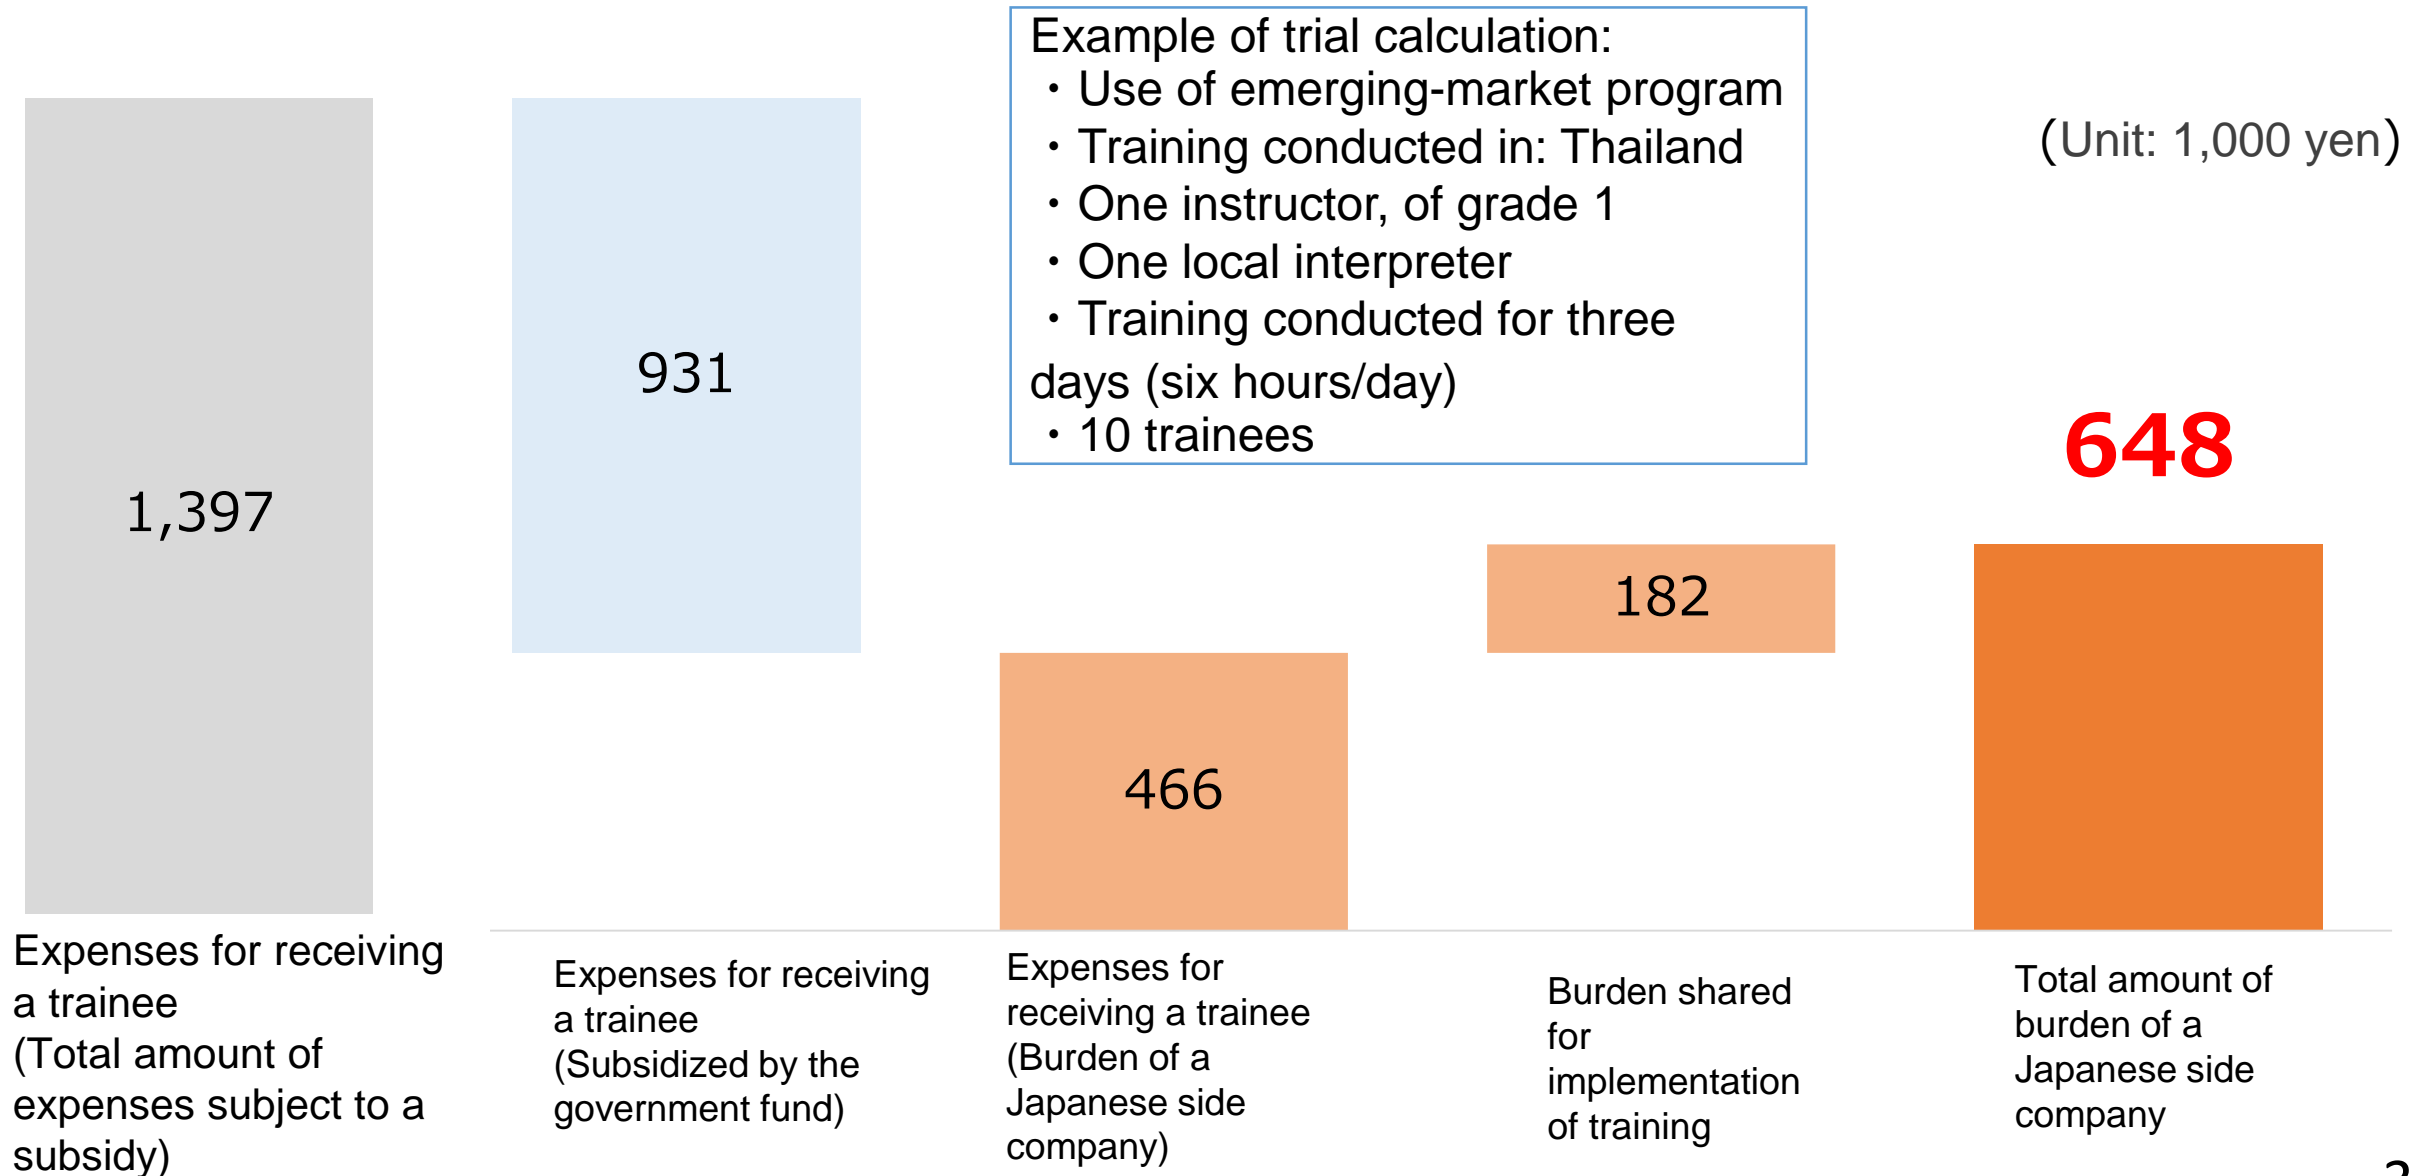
Example of trial calculation:
・Use of emerging-market program
・Training conducted in: Thailand
・One instructor, of grade 1
・One local interpreter
・Training conducted for three days (six hours/day)
・10 trainees

(Unit: 1,000 yen)

1,397

931

466

182

648

Expenses for receiving a trainee (Total amount of expenses subject to a subsidy)

Expenses for receiving a trainee (Subsidized by the government fund)

Expenses for receiving a trainee (Burden of a Japanese side company)

Burden shared for implementation of training

Total amount of burden of a Japanese side company